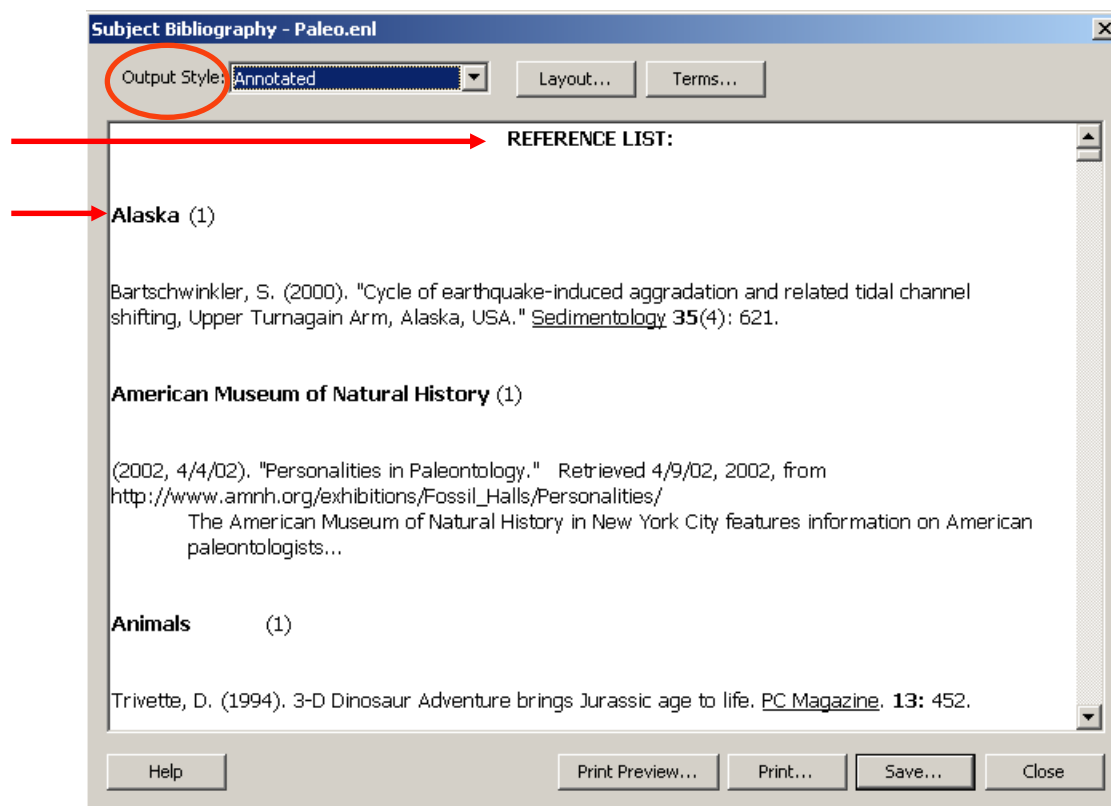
Subject Bibliography - Paleo.enl

Output Style: Annotated

Layout... Terms...

REFERENCE LIST:

**Alaska** (1)

Bartschwinkler, S. (2000). "Cycle of earthquake-induced aggradation and related tidal channel shifting, Upper Turnagain Arm, Alaska, USA." Sedimentology **35**(4): 621.

**American Museum of Natural History** (1)

(2002, 4/4/02). "Personalities in Paleontology." Retrieved 4/9/02, 2002, from http://www.amnh.org/exhibitions/Fossil_Halls/Personalities/

The American Museum of Natural History in New York City features information on American paleontologists...

**Animals** (1)

Trivette, D. (1994). 3-D Dinosaur Adventure brings Jurassic age to life. PC Magazine. **13:** 452.

Help Print Preview... Print... Save... Close